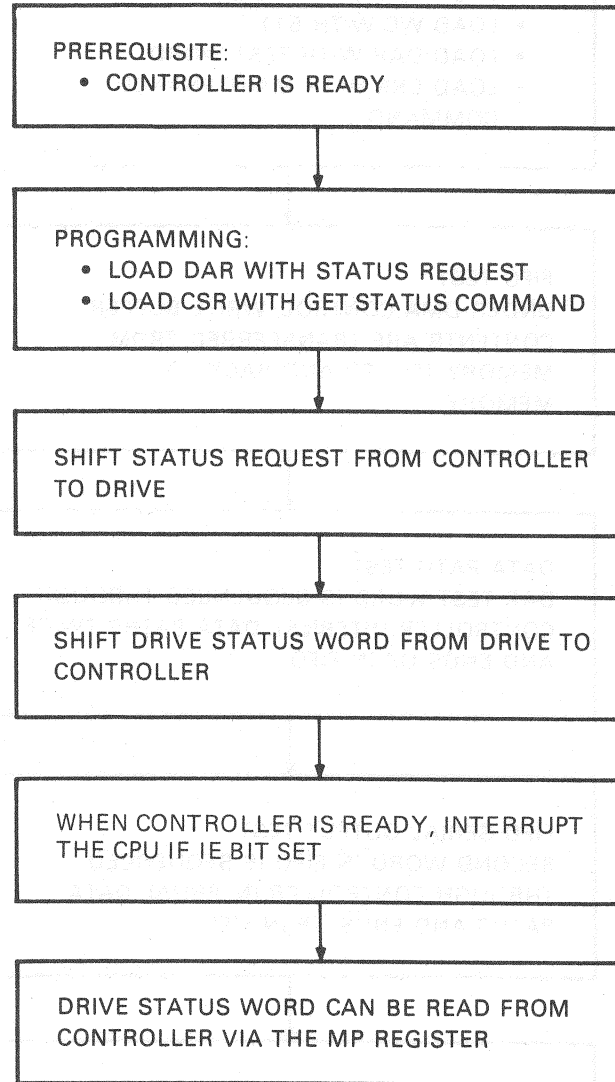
PREREQUISITE:
• CONTROLLER IS READY

PROGRAMMING:
• LOAD DAR WITH STATUS REQUEST
• LOAD CSR WITH GET STATUS COMMAND

SHIFT STATUS REQUEST FROM CONTROLLER TO DRIVE

SHIFT DRIVE STATUS WORD FROM DRIVE TO CONTROLLER

WHEN CONTROLLER IS READY, INTERRUPT THE CPU IF IE BIT SET

DRIVE STATUS WORD CAN BE READ FROM CONTROLLER VIA THE MP REGISTER